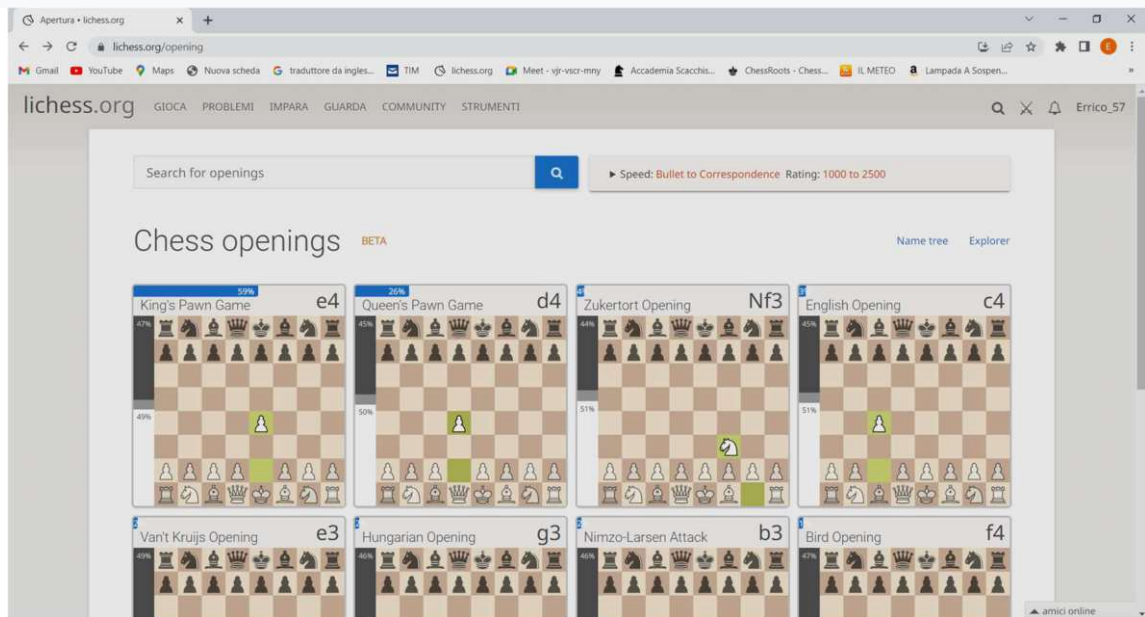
Apertura • lichess.org
lichess.org/opening
Gmail YouTube Maps Nuova scheda traduttore da ingles... TIM lichess.org Meet - vjr-vscr-mny Accademia Scacchis... ChessRoots - Chess... IL METEO Lampada A Sospen...

lichess.org GIOCA PROBLEMI IMPARA GUARDA COMMUNITY STRUMENTI Errico_57

Search for openings

▸ Speed: Bullet to Correspondence Rating: 1000 to 2500

Chess openings BETA

Name tree Explorer

59%
King's Pawn Game e4
47%
49%

26%
Queen's Pawn Game d4
45%
50%

4%
Zukertort Opening Nf3
44%
51%

3%
English Opening c4
45%
51%

Van't Kruijs Opening e3
49%

Hungarian Opening g3
46%

Nimzo-Larsen Attack b3
46%

Bird Opening f4
47%

▲ amici online